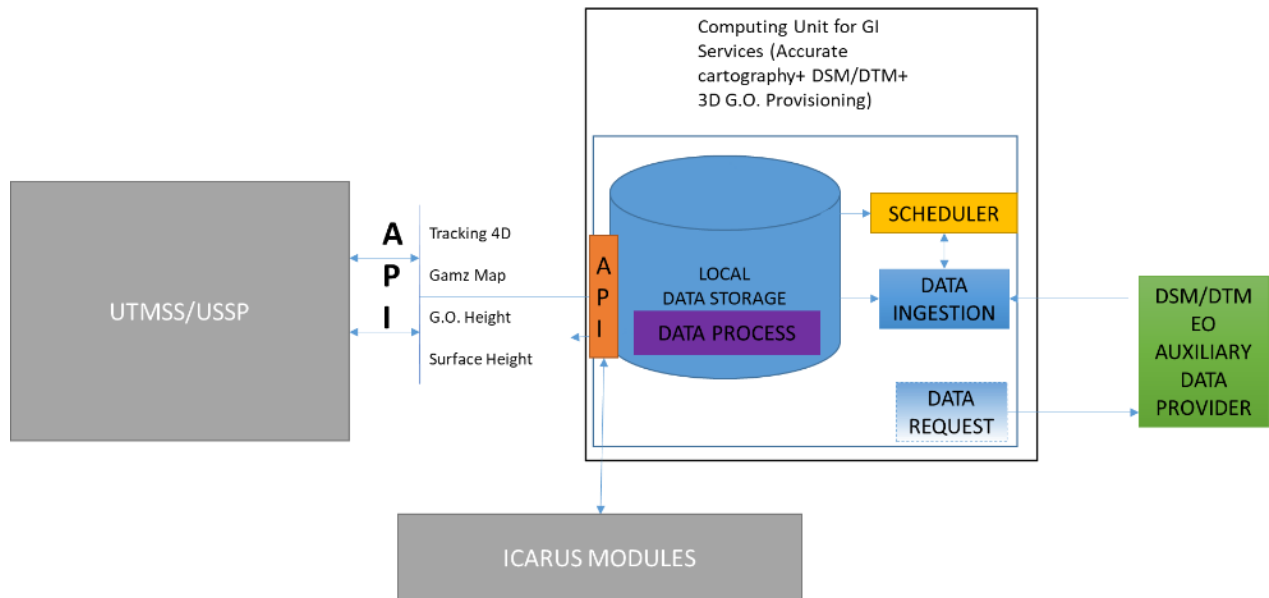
Computing Unit for GI Services (Accurate cartography+ DSM/DTM+ 3D G.O. Provisioning)

UTMSS/USSP

A
P
I

Tracking 4D
Gamz Map
G.O. Height
Surface Height

A
P
I

LOCAL
DATA STORAGE

DATA PROCESS

SCHEDULER

DATA
INGESTION

DATA
REQUEST

DSM/DTM
EO
AUXILIARY
DATA
PROVIDER

ICARUS MODULES